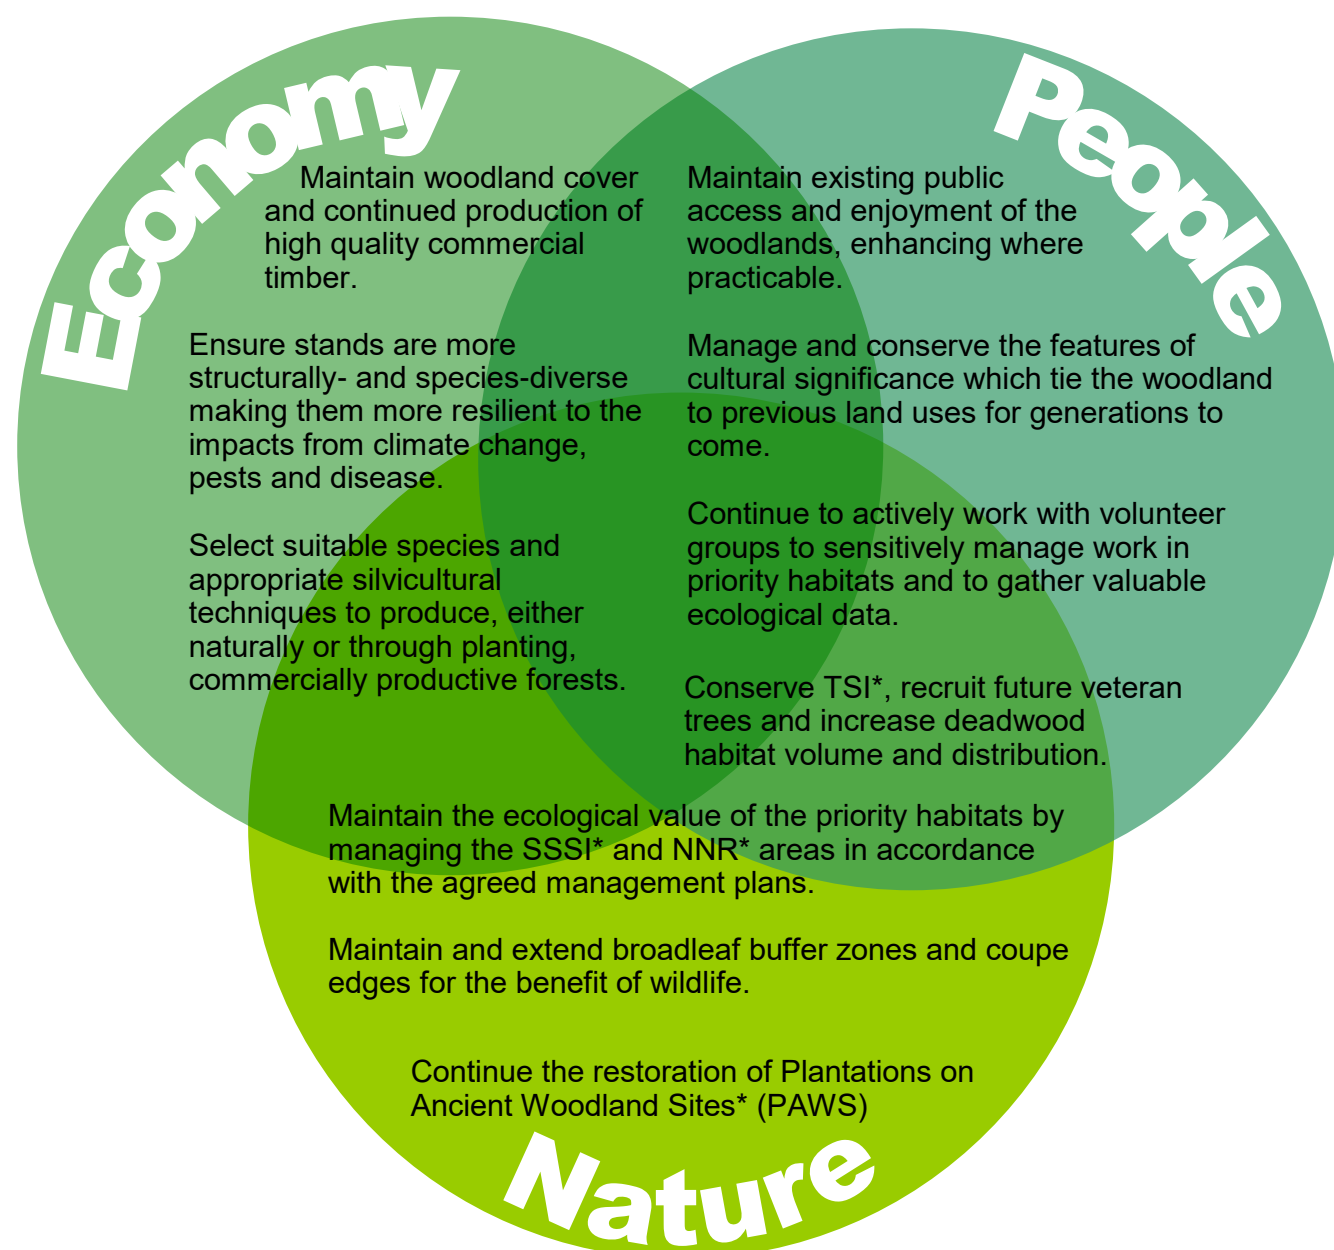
Economy

Maintain woodland cover and continued production of high quality commercial timber.

Ensure stands are more structurally- and species-diverse making them more resilient to the impacts from climate change, pests and disease.

Select suitable species and appropriate silvicultural techniques to produce, either naturally or through planting, commercially productive forests.

People

Maintain existing public access and enjoyment of the woodlands, enhancing where practicable.

Manage and conserve the features of cultural significance which tie the woodland to previous land uses for generations to come.

Continue to actively work with volunteer groups to sensitively manage work in priority habitats and to gather valuable ecological data.

Conserve TSI*, recruit future veteran trees and increase deadwood habitat volume and distribution.

Maintain the ecological value of the priority habitats by managing the SSSI* and NNR* areas in accordance with the agreed management plans.

Maintain and extend broadleaf buffer zones and coupe edges for the benefit of wildlife.

Continue the restoration of Plantations on Ancient Woodland Sites* (PAWS)

Nature